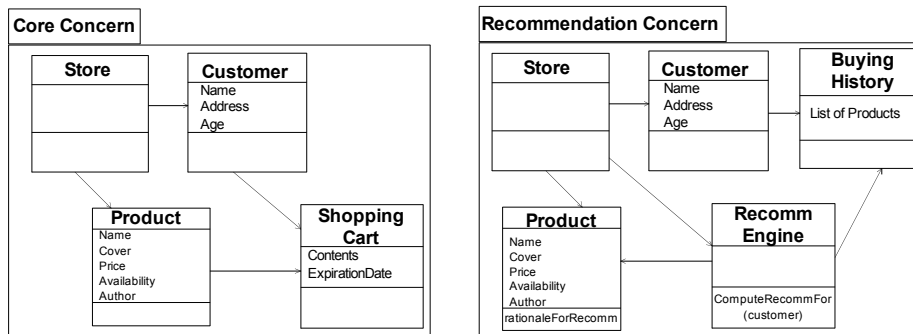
Core Concern

Store

Customer
Name
Address
Age

Product
Name
Cover
Price
Availability
Author

Shopping Cart
Contents
ExpirationDate

Recommendation Concern

Store

Customer
Name
Address
Age

Buying History
List of Products

Product
Name
Cover
Price
Availability
Author
rationaleForRecomm

Recomm Engine
ComputeRecommFor (customer)